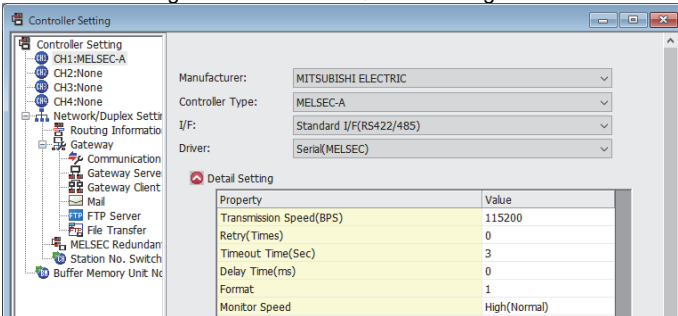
Controller Setting

Controller Setting
CH1:MELSEC-A
CH2:None
CH3:None
CH4:None
Network/Duplex Settir
Routing Informatio
Gateway
Communication
Gateway Serve
Gateway Client
Mail
FTP Server
File Transfer
MELSEC Redundan
Station No. Switch
Buffer Memory Unit No

Manufacturer: MITSUBISHI ELECTRIC
Controller Type: MELSEC-A
I/F: Standard I/F(RS422/485)
Driver: Serial(MELSEC)

Detail Setting

| Property | Value |
|---|---|
| Transmission Speed(BPS) | 115200 |
| Retry(Times) | 0 |
| Timeout Time(Sec) | 3 |
| Delay Time(ms) | 0 |
| Format | 1 |
| Monitor Speed | High(Normal) |